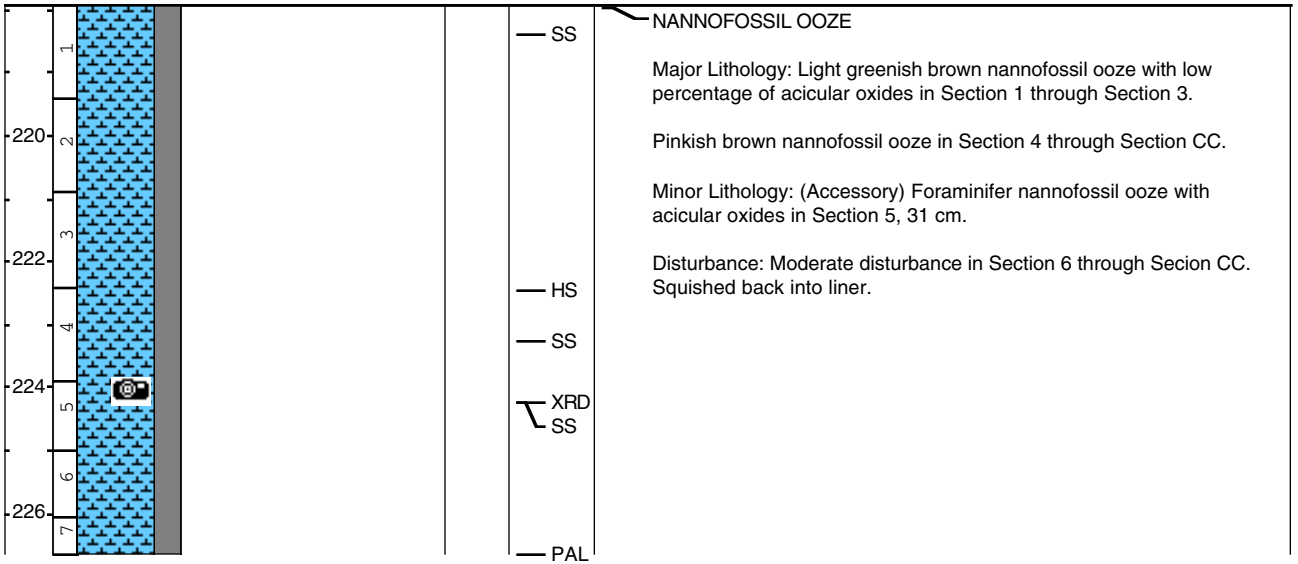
1
220
2
3
222
4
224
5
6
226
7

SS
HS
SS
XRD
SS
PAL

NANNOFOSSIL OOZE

Major Lithology: Light greenish brown nannofossil ooze with low percentage of acicular oxides in Section 1 through Section 3.

Pinkish brown nannofossil ooze in Section 4 through Section CC.

Minor Lithology: (Accessory) Foraminifer nannofossil ooze with acicular oxides in Section 5, 31 cm.

Disturbance: Moderate disturbance in Section 6 through Secion CC. Squished back into liner.